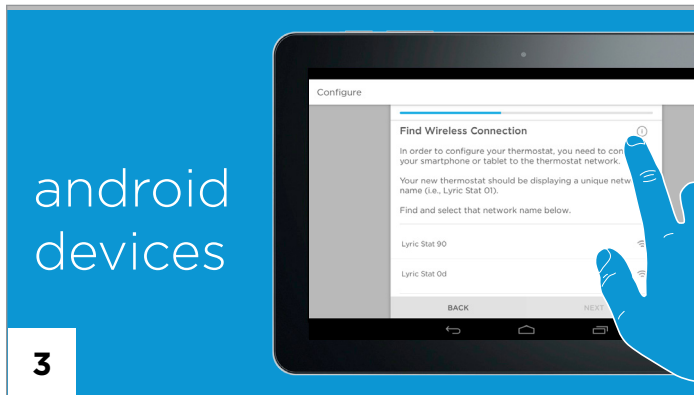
android devices

3

Configure

Find Wireless Connection

In order to configure your thermostat, you need to con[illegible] your smartphone or tablet to the thermostat network.

Your new thermostat should be displaying a unique netw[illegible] name (i.e., Lyric Stat 01).

Find and select that network name below.

Lyric Stat 90

Lyric Stat 0d

BACK

NEXT